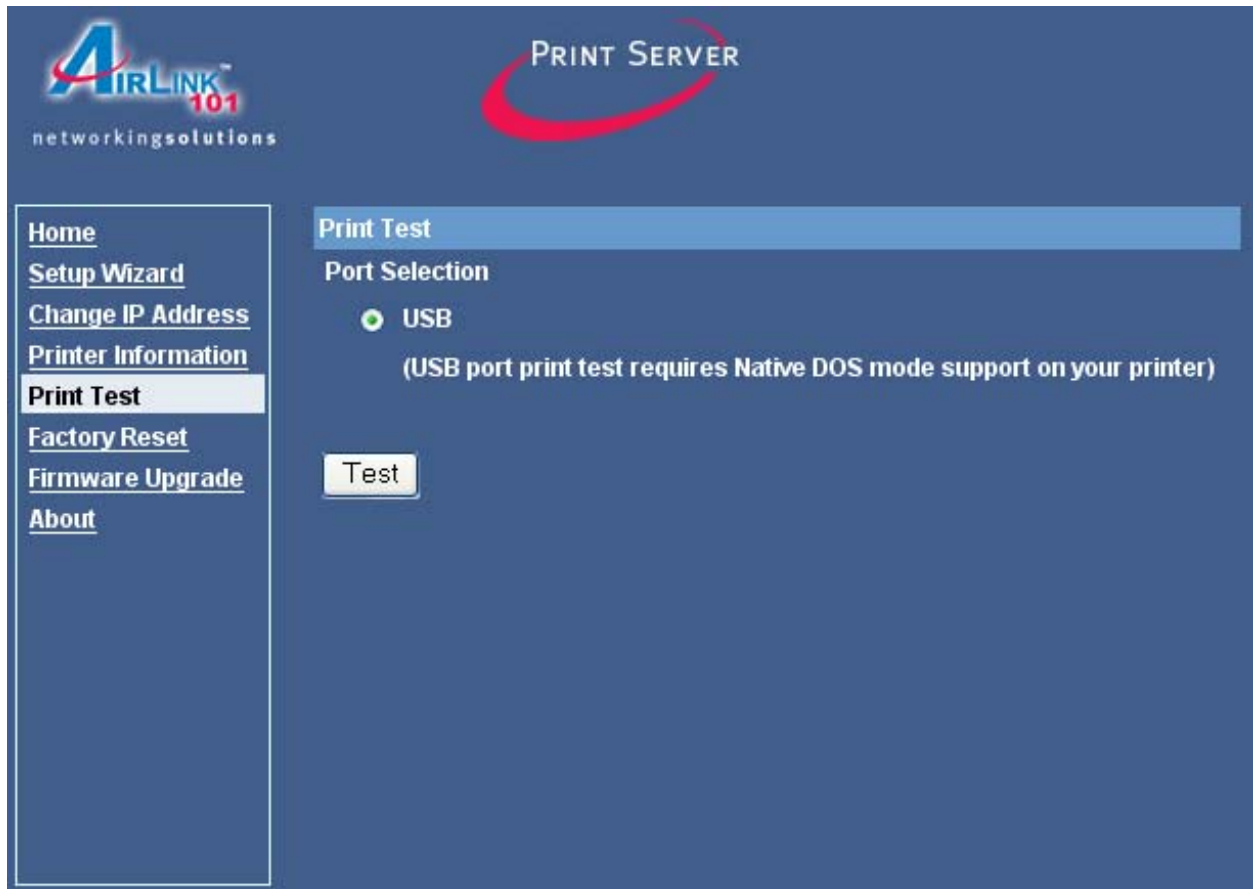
AIRLINK™ 101
networkingsolutions

PRINT SERVER

Home
Setup Wizard
Change IP Address
Printer Information
Print Test
Factory Reset
Firmware Upgrade
About

Print Test

Port Selection

USB

(USB port print test requires Native DOS mode support on your printer)

Test